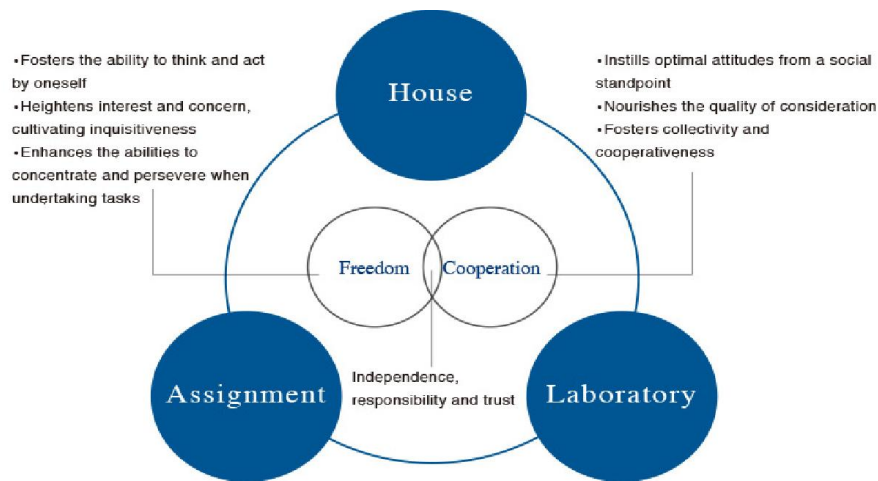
House

•Fosters the ability to think and act by oneself
•Heightens interest and concern, cultivating inquisitiveness
•Enhances the abilities to concentrate and persevere when undertaking tasks

•Instills optimal attitudes from a social standpoint
•Nourishes the quality of consideration
•Fosters collectivity and cooperativeness

Freedom

Cooperation

Independence, responsibility and trust

Assignment

Laboratory